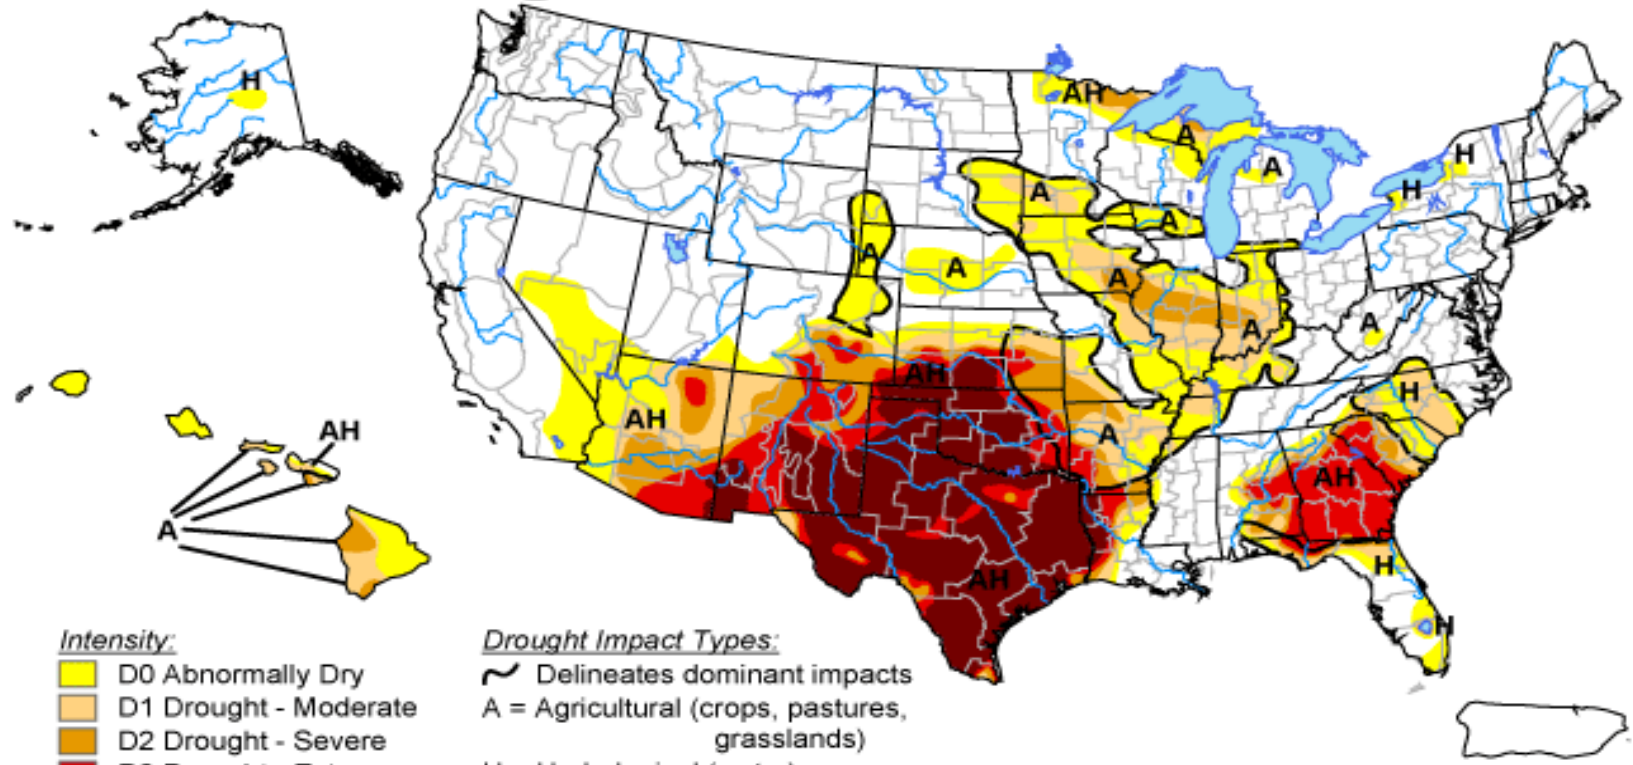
H

AH

A

AH

A

A

A

A

A

A

AH

A

A

A

H

H

AH

A

H

AH

AH

H

H

Intensity:
D0 Abnormally Dry
D1 Drought - Moderate
D2 Drought - Severe
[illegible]

Drought Impact Types:
Delineates dominant impacts
A = Agricultural (crops, pastures, grasslands)
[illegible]